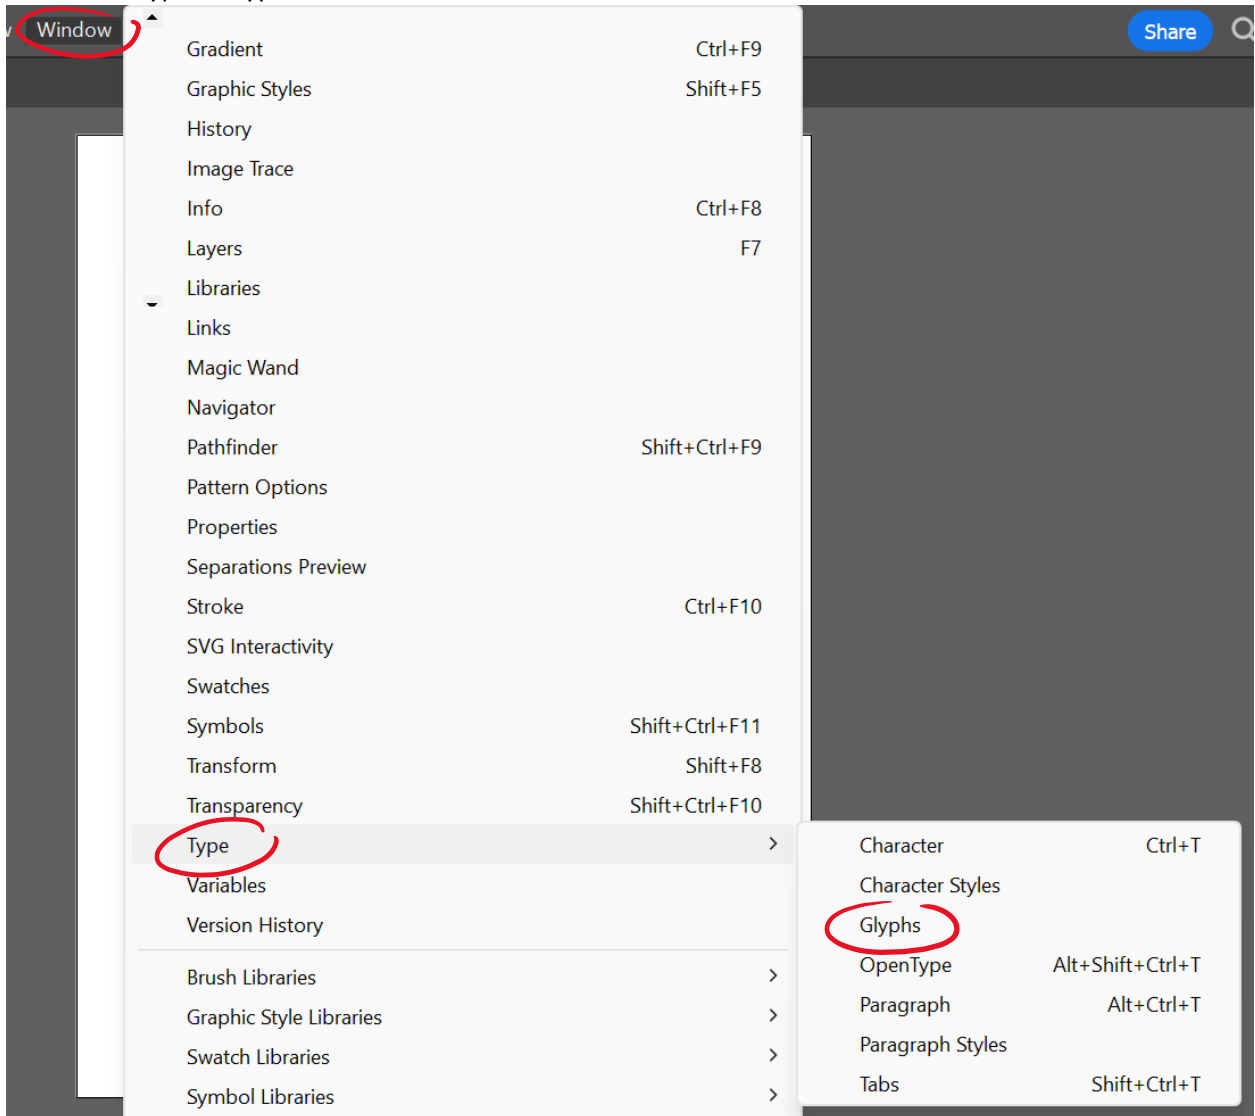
Window

Share

Gradient Ctrl+F9
Graphic Styles Shift+F5
History
Image Trace
Info Ctrl+F8
Layers F7
Libraries
Links
Magic Wand
Navigator
Pathfinder Shift+Ctrl+F9
Pattern Options
Properties
Separations Preview
Stroke Ctrl+F10
SVG Interactivity
Swatches
Symbols Shift+Ctrl+F11
Transform Shift+F8
Transparency Shift+Ctrl+F10
Type
Variables
Version History

Brush Libraries
Graphic Style Libraries
Swatch Libraries
Symbol Libraries

Character Ctrl+T
Character Styles
Glyphs
OpenType Alt+Shift+Ctrl+T
Paragraph Alt+Ctrl+T
Paragraph Styles
Tabs Shift+Ctrl+T